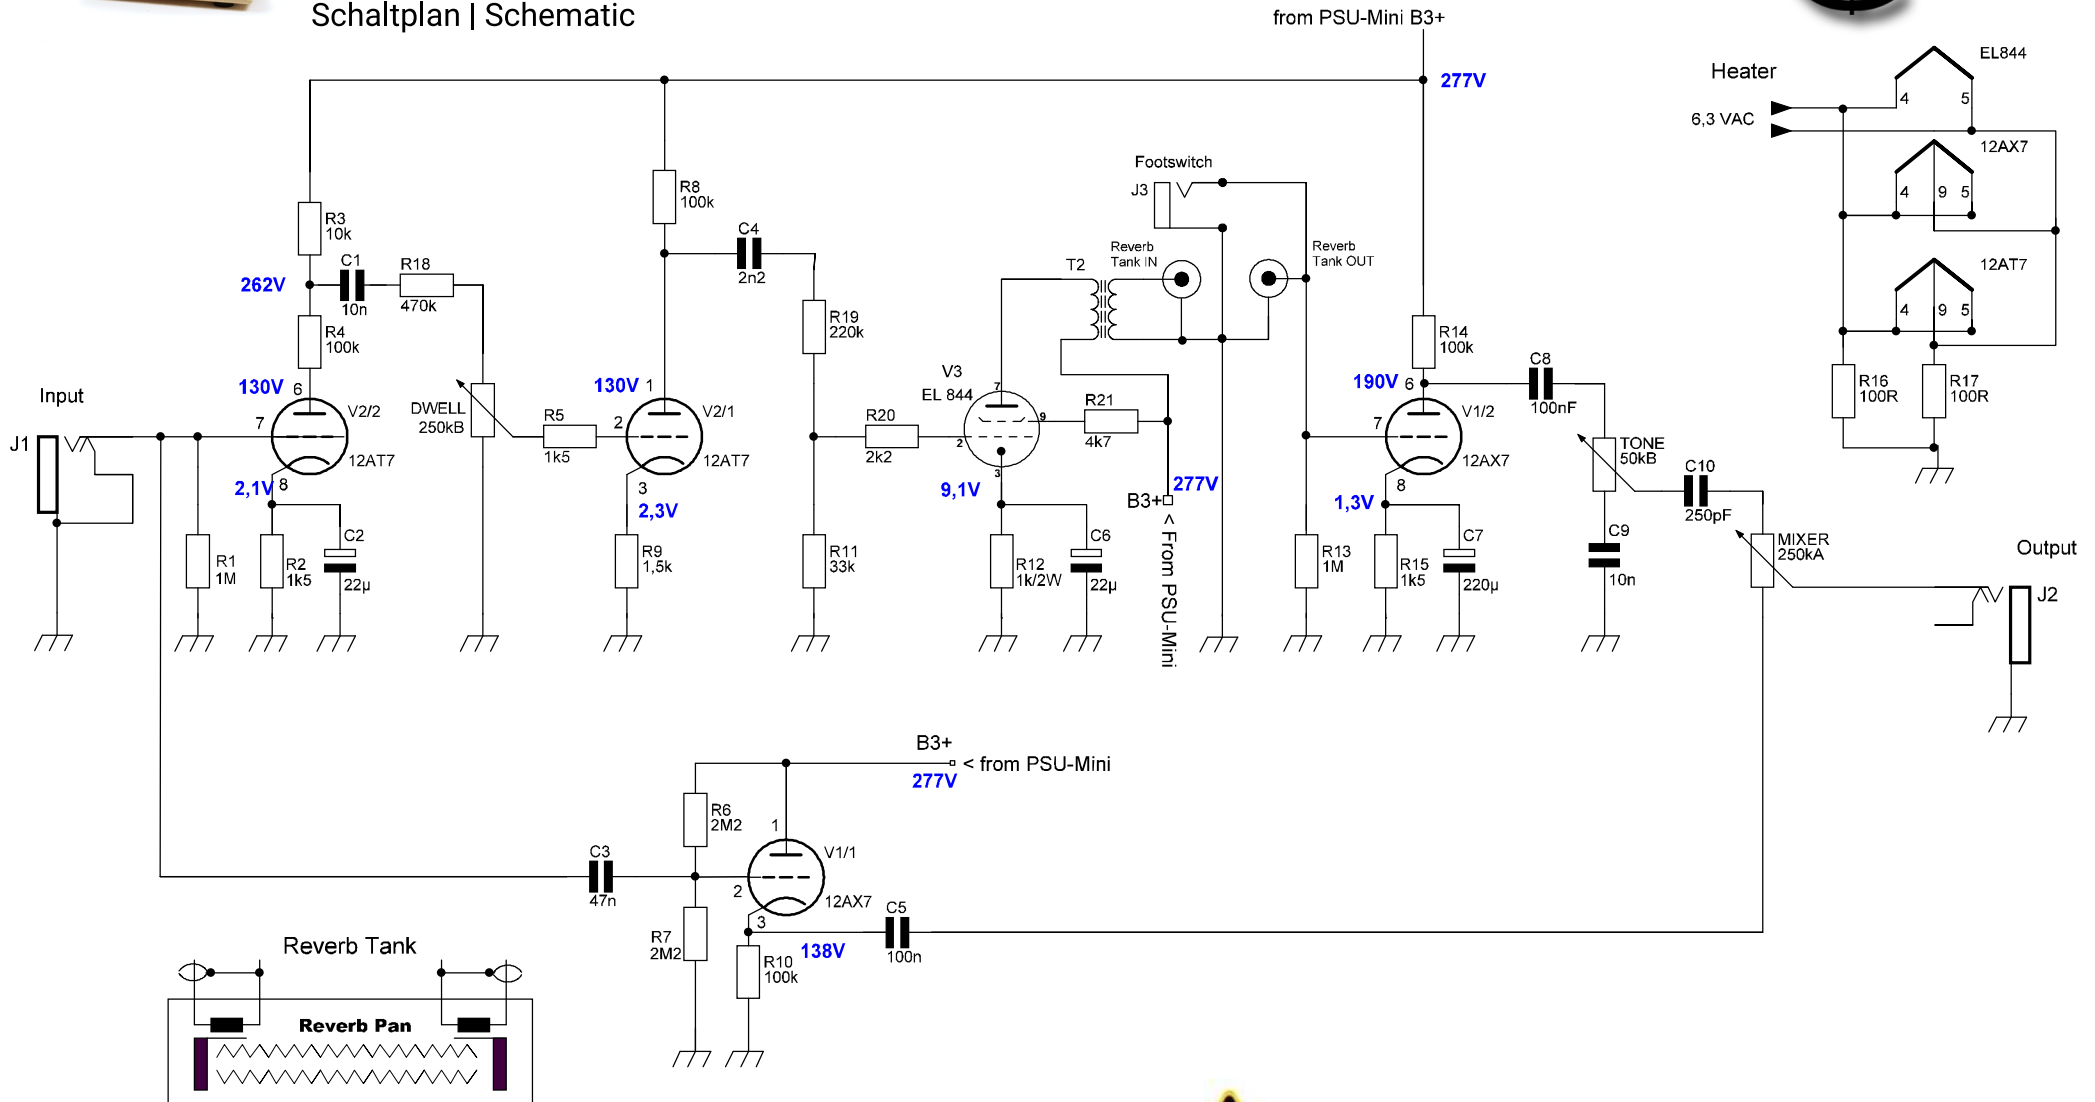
Schaltplan | Schematic

from PSU-Mini B3+

277V

Heater

6,3 VAC

EL844

4 5

12AX7

4 9 5

12AT7

4 9 5

R16
100R

R17
100R

Footswitch

J3

Reverb Tank IN

Reverb Tank OUT

T2

R3
10k

R8
100k

C4
2n2

262V

C1
10n

R18
470k

R4
100k

R19
220k

V3
EL 844

R21
4k7

R14
100k

C8
100nF

130V 6

V2/2

7

12AT7

Input

J1

2,1V 8

DWELL
250kB

R5
1k5

130V 1

2

V2/1

12AT7

3

2,3V

R20
2k2

9,1V

277V

B3+

< From PSU-Mini

190V 6

7

V1/2

12AX7

8

1,3V

TONE
50kB

C10
250pF

MIXER
250kA

Output

J2

R1
1M

R2
1k5

C2
22µ

R9
1,5k

R11
33k

R12
1k/2W

C6
22µ

R13
1M

R15
1k5

C7
220µ

C9
10n

B3+

< from PSU-Mini

277V

R6
2M2

1

V1/1

C3
47n

2

12AX7

3

C5
100n

R7
2M2

R10
100k

138V

Reverb Tank

Reverb Pan